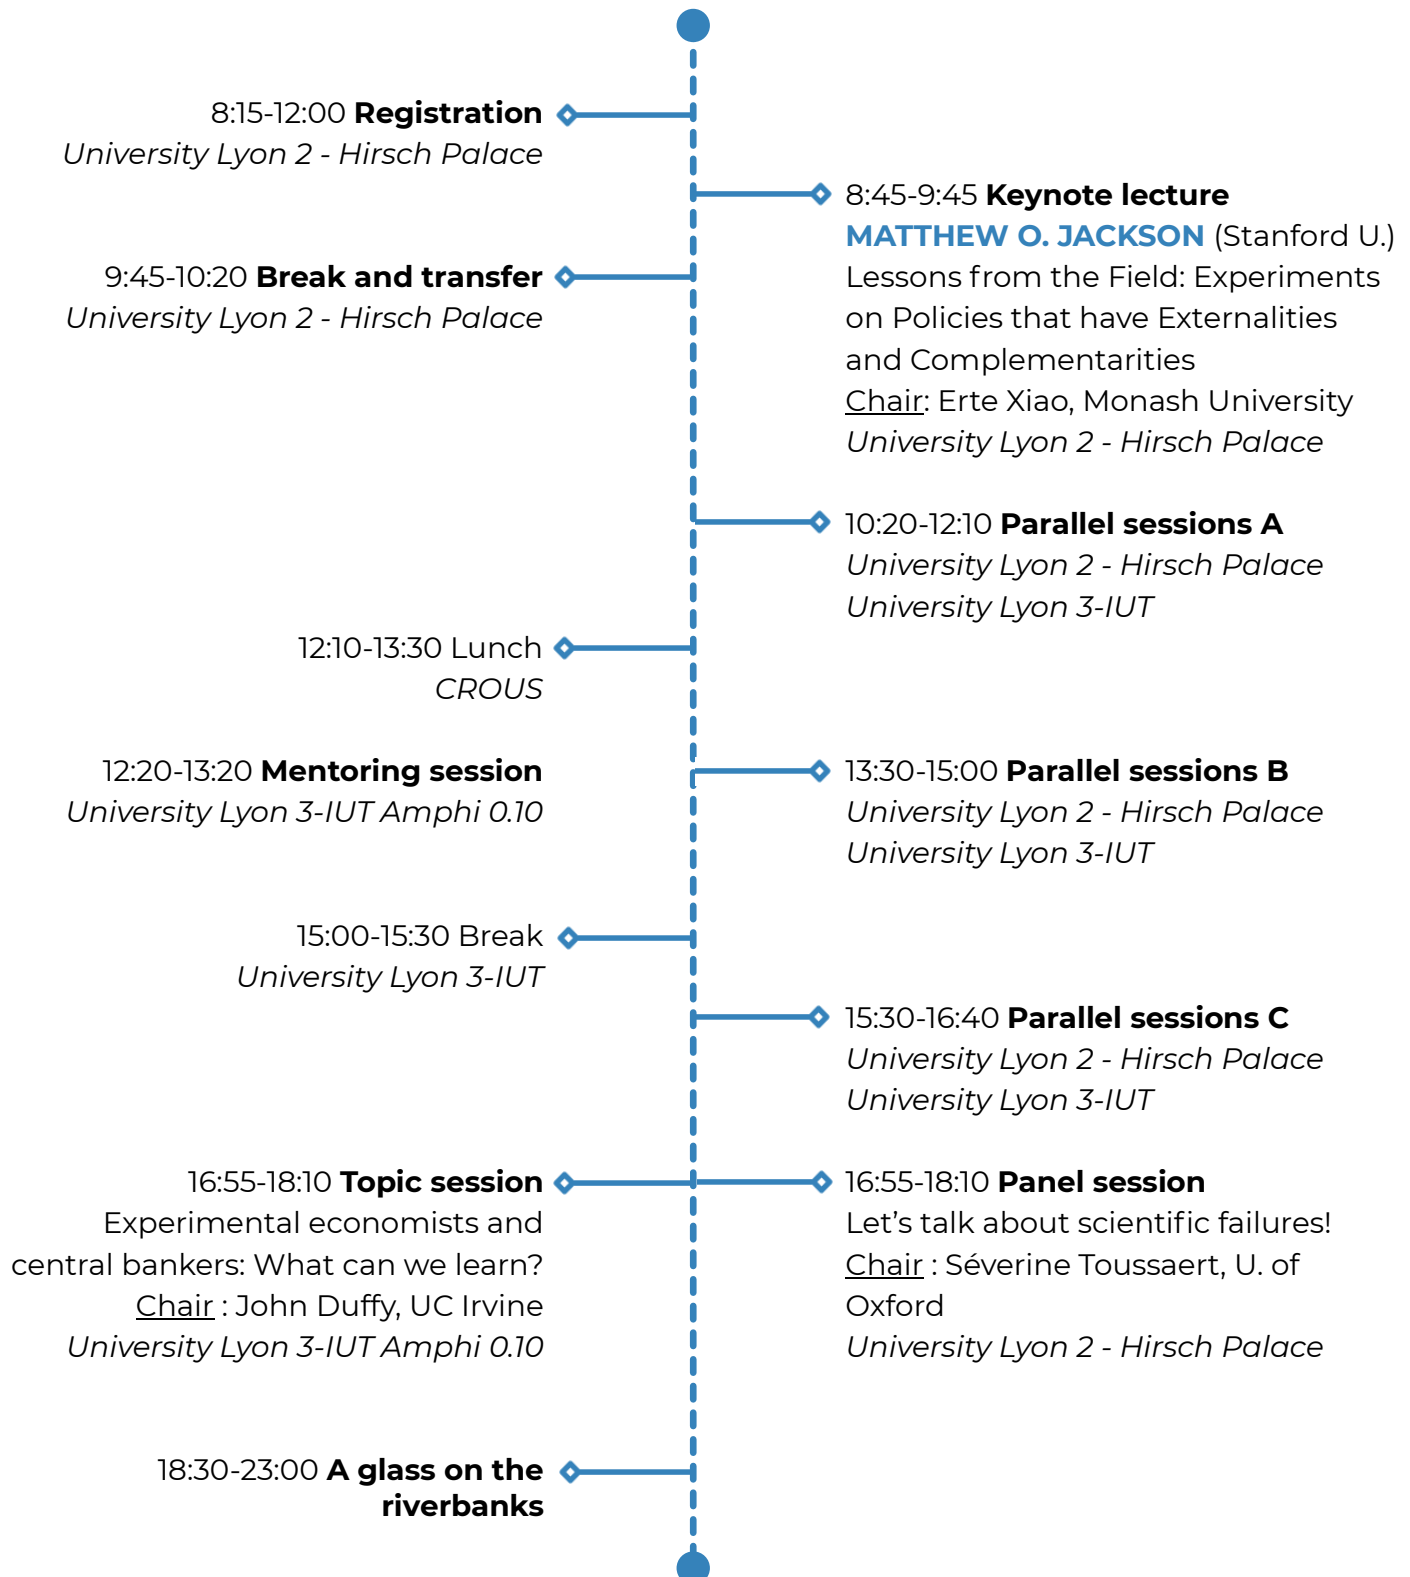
8:15-12:00 **Registration**
*University Lyon 2 - Hirsch Palace*

8:45-9:45 **Keynote lecture**
**MATTHEW O. JACKSON** (Stanford U.)
Lessons from the Field: Experiments on Policies that have Externalities and Complementarities
Chair: Erte Xiao, Monash University
*University Lyon 2 - Hirsch Palace*

9:45-10:20 **Break and transfer**
*University Lyon 2 - Hirsch Palace*

10:20-12:10 **Parallel sessions A**
*University Lyon 2 - Hirsch Palace*
*University Lyon 3-IUT*

12:10-13:30 Lunch
*CROUS*

12:20-13:20 **Mentoring session**
*University Lyon 3-IUT Amphi 0.10*

13:30-15:00 **Parallel sessions B**
*University Lyon 2 - Hirsch Palace*
*University Lyon 3-IUT*

15:00-15:30 Break
*University Lyon 3-IUT*

15:30-16:40 **Parallel sessions C**
*University Lyon 2 - Hirsch Palace*
*University Lyon 3-IUT*

16:55-18:10 **Topic session**
Experimental economists and central bankers: What can we learn?
Chair : John Duffy, UC Irvine
*University Lyon 3-IUT Amphi 0.10*

16:55-18:10 **Panel session**
Let's talk about scientific failures!
Chair : Séverine Toussaert, U. of Oxford
*University Lyon 2 - Hirsch Palace*

18:30-23:00 **A glass on the riverbanks**